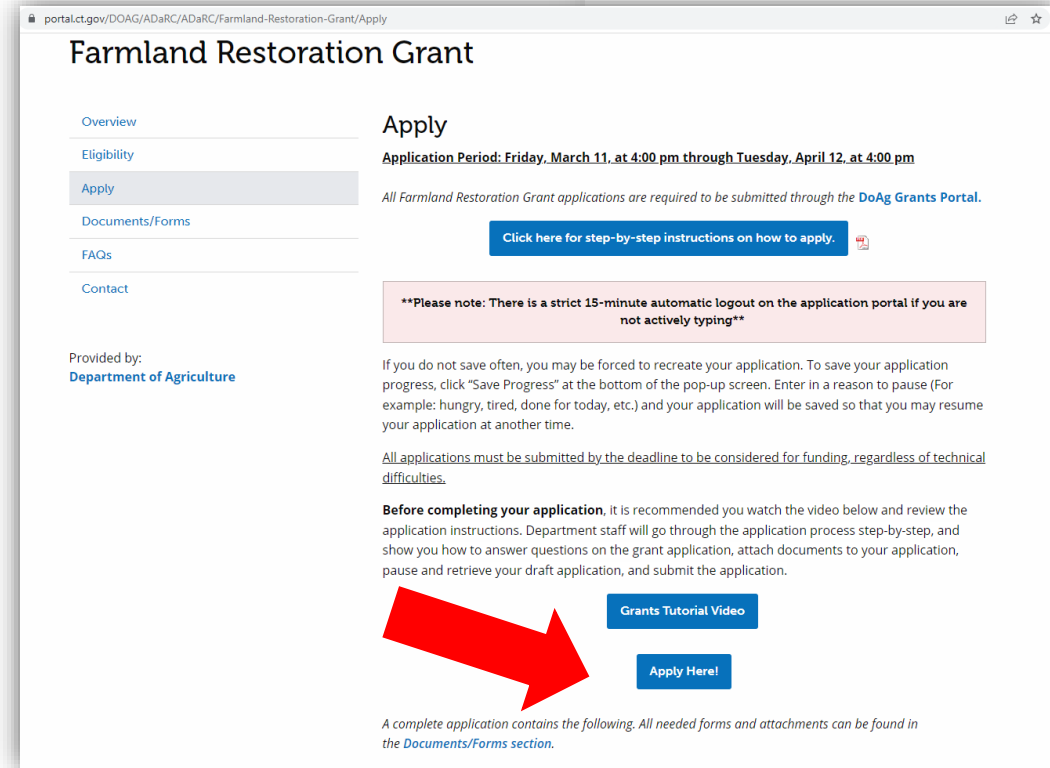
portal.ct.gov/DOAG/ADaRC/ADaRC/Farmland-Restoration-Grant/Apply

Farmland Restoration Grant

Overview
Eligibility
Apply
Documents/Forms
FAQs
Contact

Provided by:
Department of Agriculture

Apply

Application Period: Friday, March 11, at 4:00 pm through Tuesday, April 12, at 4:00 pm

All Farmland Restoration Grant applications are required to be submitted through the DoAg Grants Portal.

Click here for step-by-step instructions on how to apply.

**Please note: There is a strict 15-minute automatic logout on the application portal if you are not actively typing**

If you do not save often, you may be forced to recreate your application. To save your application progress, click "Save Progress" at the bottom of the pop-up screen. Enter in a reason to pause (For example: hungry, tired, done for today, etc.) and your application will be saved so that you may resume your application at another time.

All applications must be submitted by the deadline to be considered for funding, regardless of technical difficulties.

Before completing your application, it is recommended you watch the video below and review the application instructions. Department staff will go through the application process step-by-step, and show you how to answer questions on the grant application, attach documents to your application, pause and retrieve your draft application, and submit the application.

Grants Tutorial Video

Apply Here!

A complete application contains the following. All needed forms and attachments can be found in the Documents/Forms section.